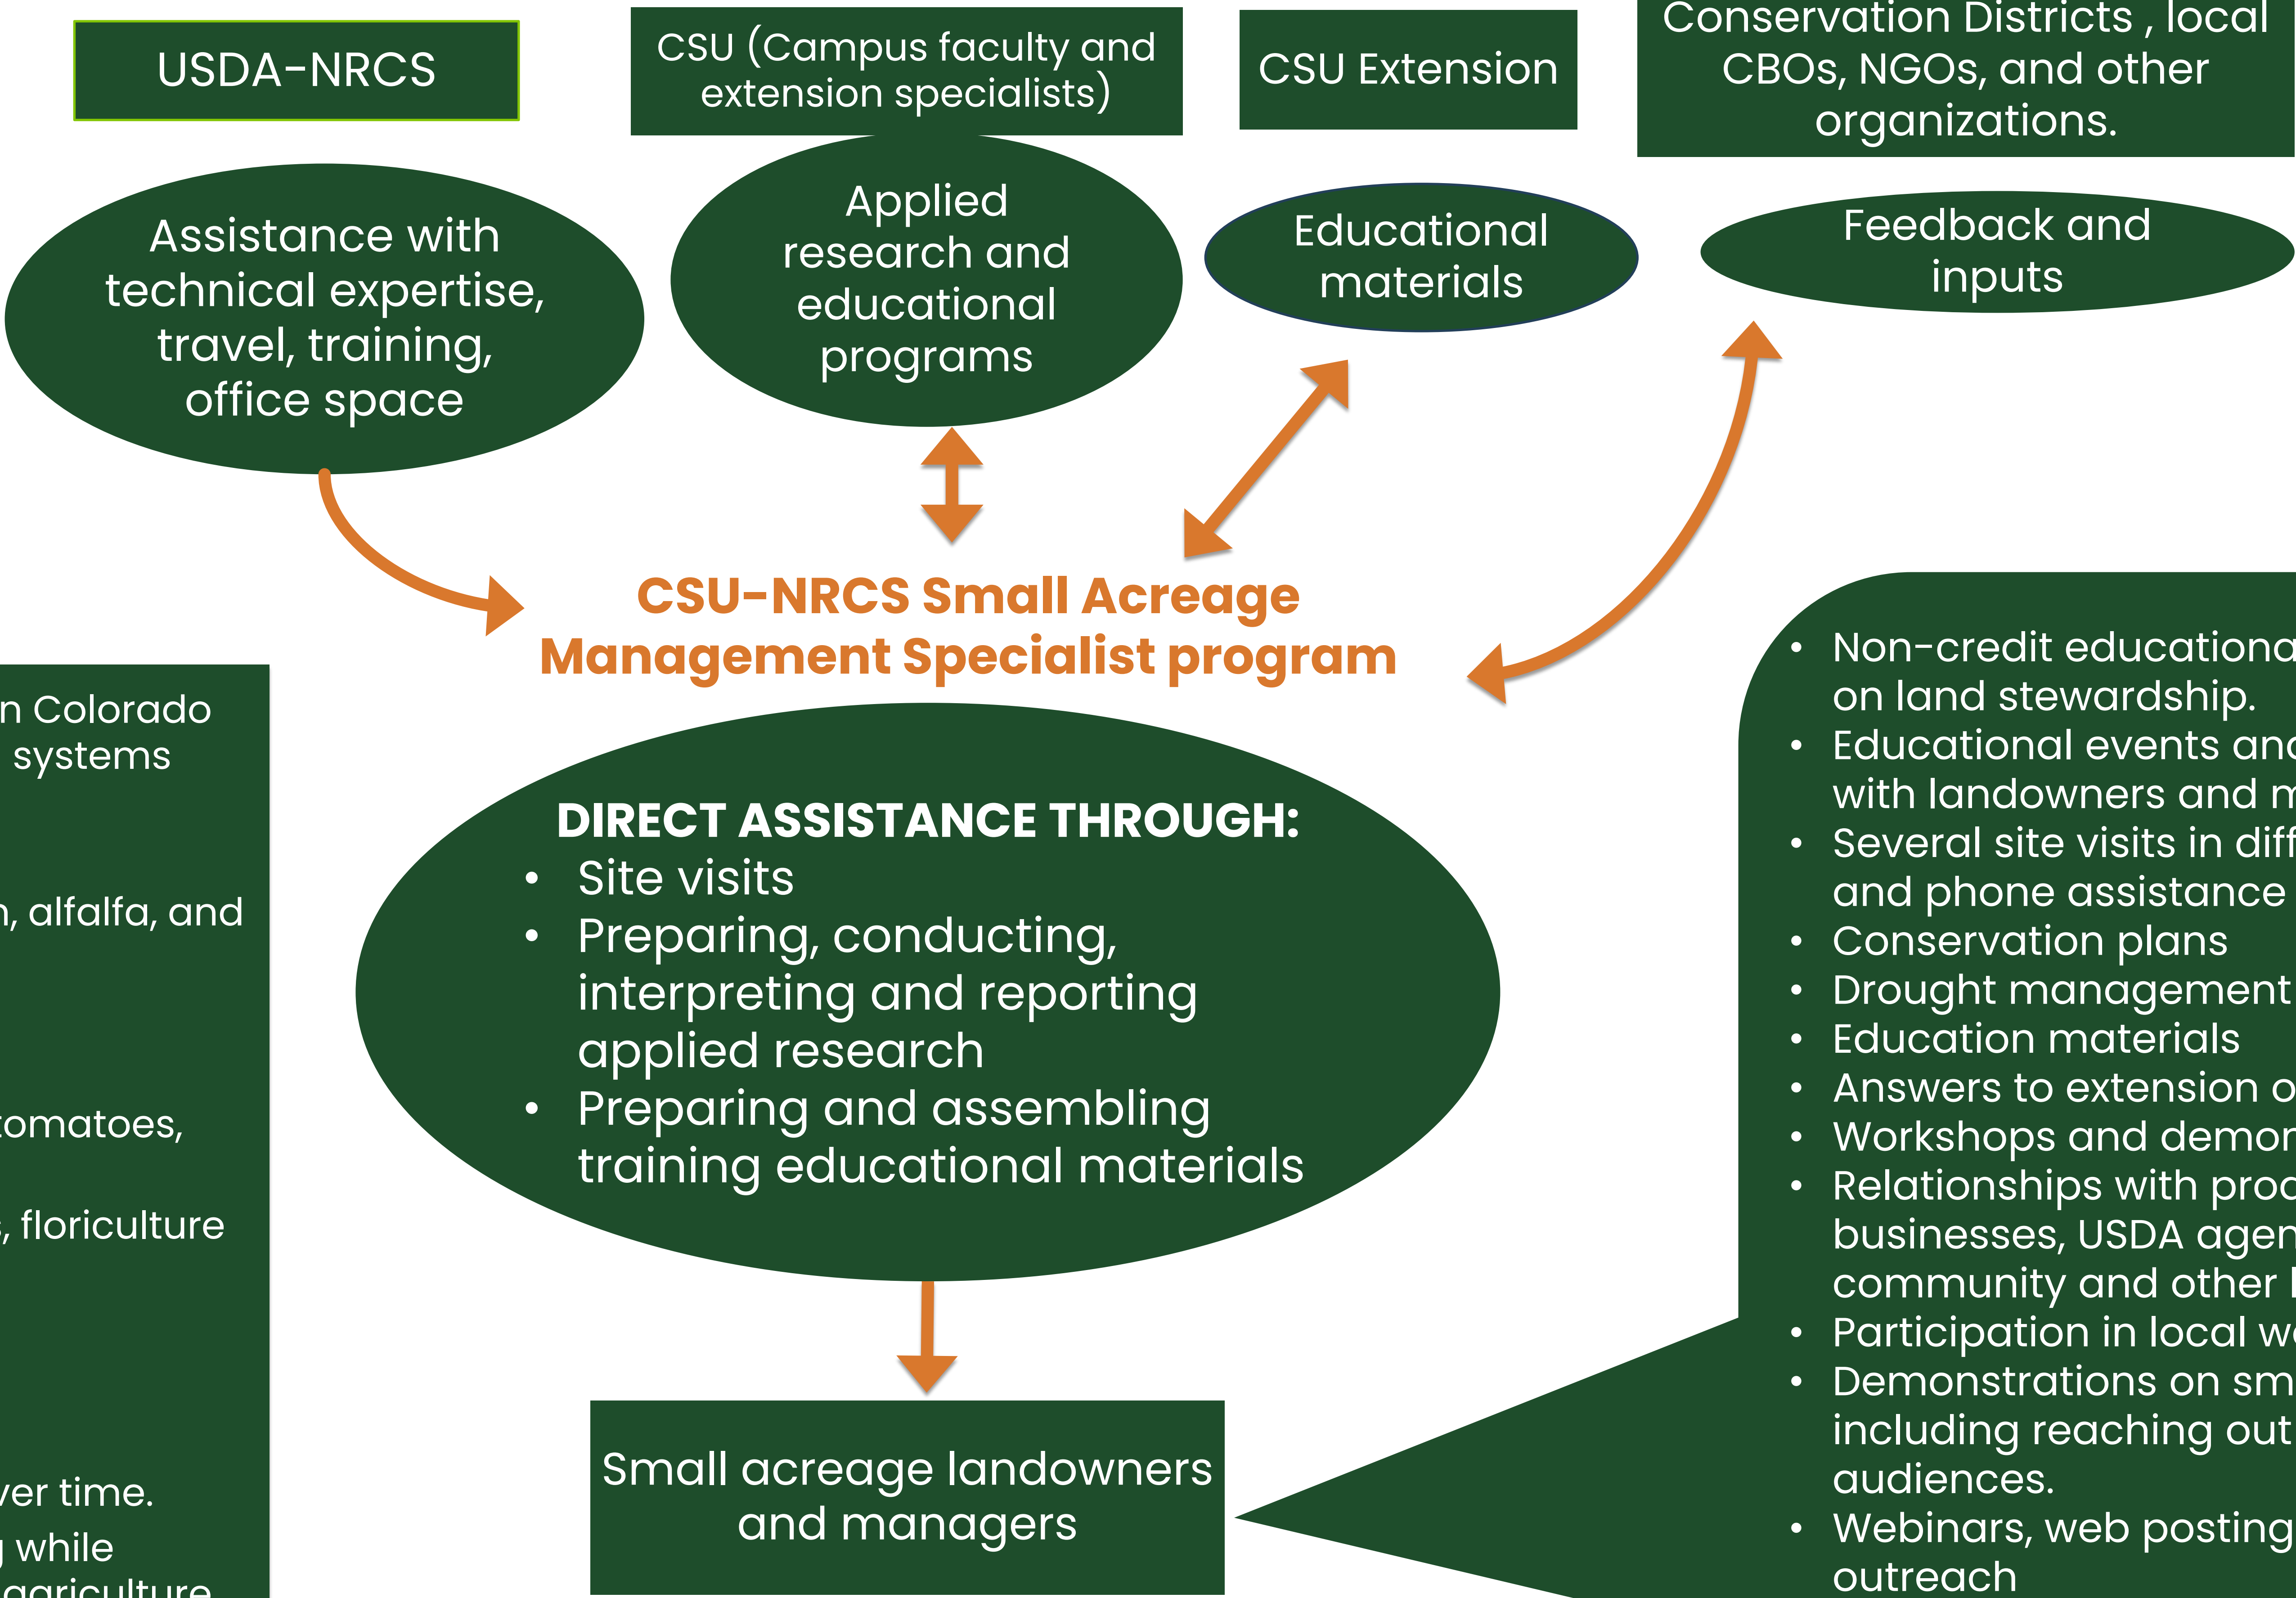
USDA-NRCS

CSU (Campus faculty and extension specialists)

CSU Extension

Conservation Districts , local CBOs, NGOs, and other organizations.

Assistance with technical expertise, travel, training, office space

Applied research and educational programs

Educational materials

Feedback and inputs

CSU-NRCS Small Acreage Management Specialist program

n Colorado systems

n, alfalfa, and

tomatoes,

, floriculture

ver time.

g while agriculture

DIRECT ASSISTANCE THROUGH:
• Site visits
• Preparing, conducting, interpreting and reporting applied research
• Preparing and assembling training educational materials

Small acreage landowners and managers

• Non-credit educationa on land stewardship.
• Educational events and with landowners and m
• Several site visits in diff and phone assistance
• Conservation plans
• Drought management
• Education materials
• Answers to extension o
• Workshops and demon
• Relationships with proc businesses, USDA agen community and other
• Participation in local w
• Demonstrations on sm including reaching out audiences.
• Webinars, web posting outreach